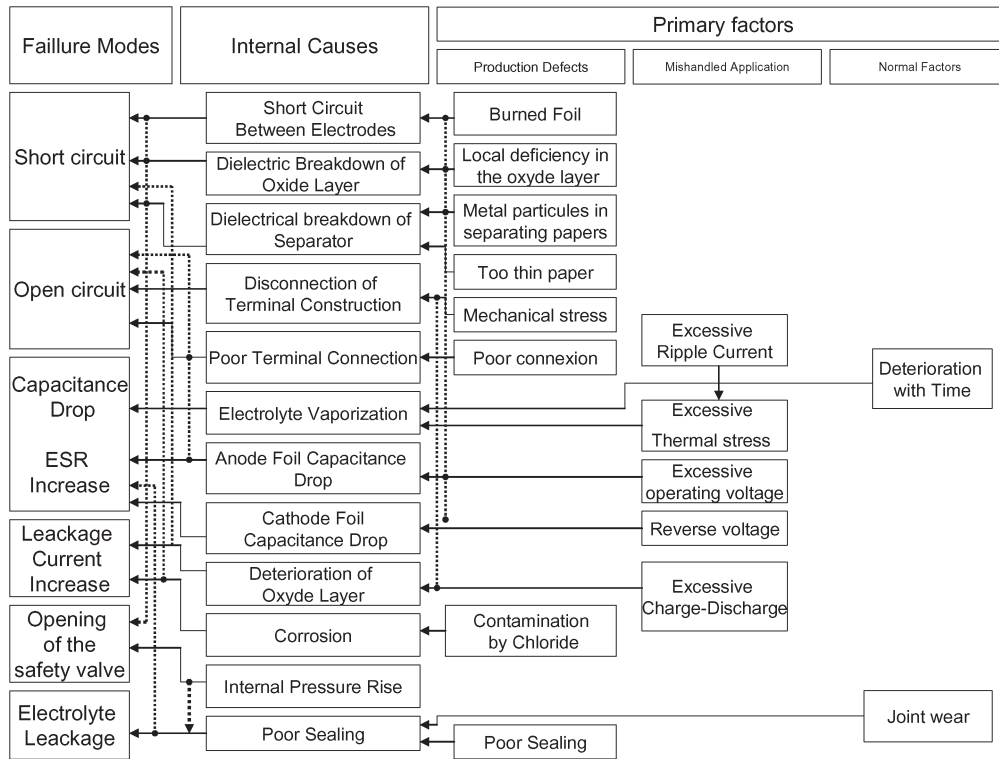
Faillure Modes

Internal Causes

Primary factors

Production Defects

Mishandled Application

Normal Factors

Short circuit

Open circuit

Capacitance Drop

ESR Increase

Leackage Current Increase

Opening of the safety valve

Electrolyte Leackage

Short Circuit Between Electrodes

Dielectric Breakdown of Oxide Layer

Dielectrical breakdown of Separator

Disconnection of Terminal Construction

Poor Terminal Connection

Electrolyte Vaporization

Anode Foil Capacitance Drop

Cathode Foil Capacitance Drop

Deterioration of Oxyde Layer

Corrosion

Internal Pressure Rise

Poor Sealing

Burned Foil

Local deficiency in the oxyde layer

Metal particules in separating papers

Too thin paper

Mechanical stress

Poor connexion

Contamination by Chloride

Poor Sealing

Excessive Ripple Current

Excessive Thermal stress

Excessive operating voltage

Reverse voltage

Excessive Charge-Discharge

Deterioration with Time

Joint wear